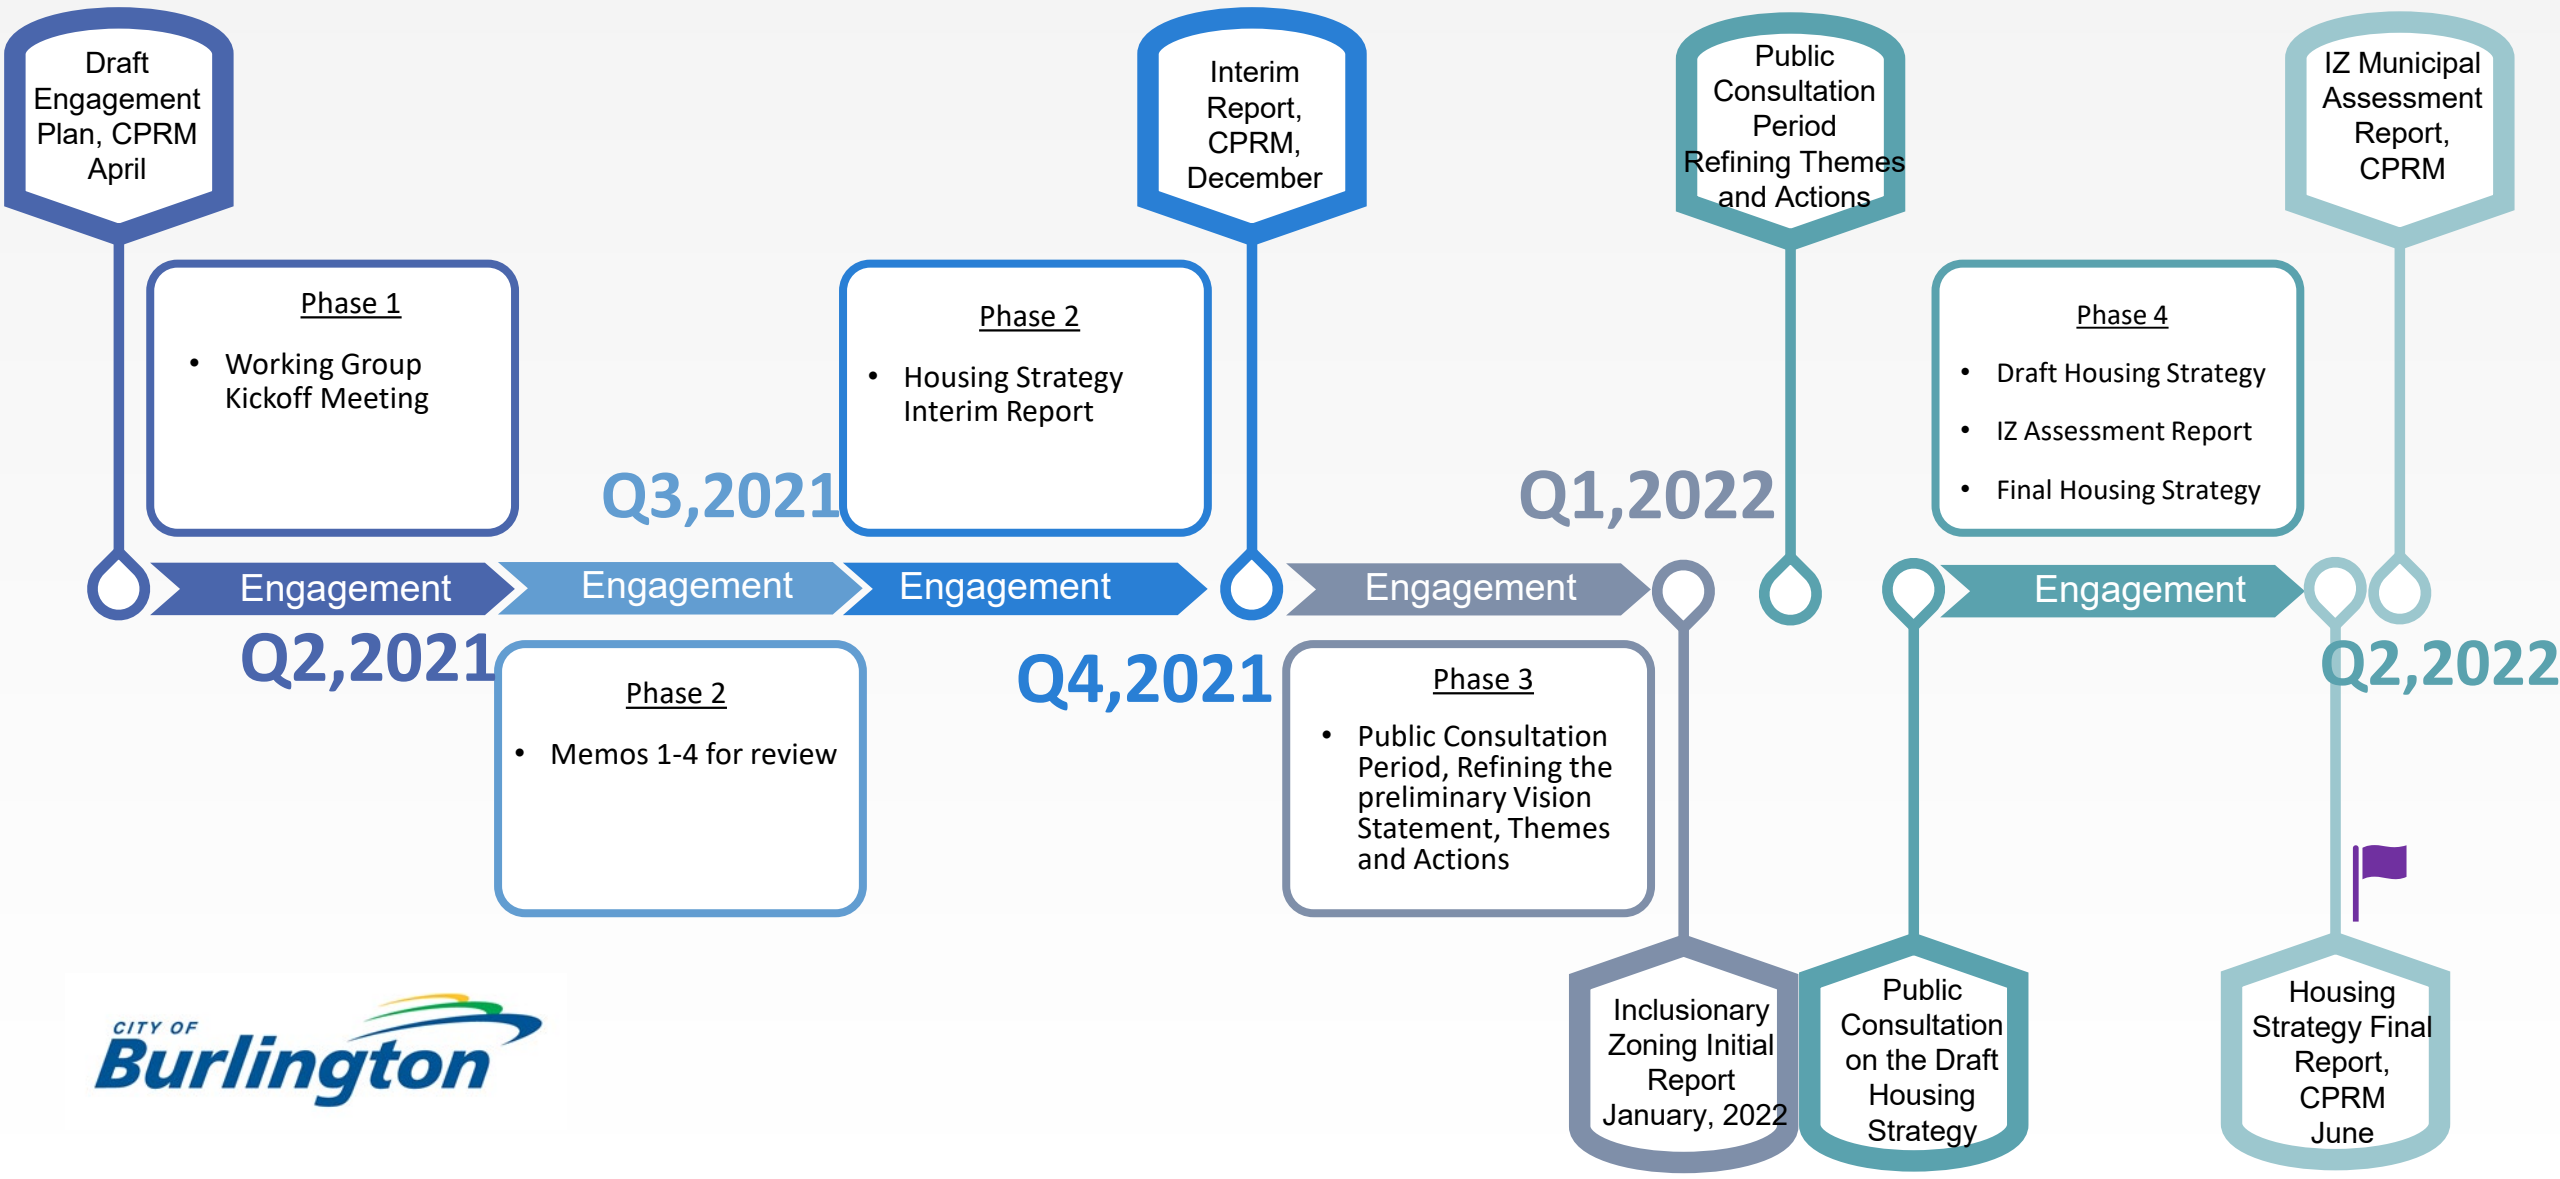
Draft Engagement Plan, CPRM April

Interim Report, CPRM, December

Public Consultation Period Refining Themes and Actions

IZ Municipal Assessment Report, CPRM

Phase 1

• Working Group Kickoff Meeting

Phase 2

• Housing Strategy Interim Report

Phase 4

• Draft Housing Strategy

• IZ Assessment Report

• Final Housing Strategy

Q3,2021

Q1,2022

Engagement

Engagement

Engagement

Engagement

Engagement

Q2,2021

Q4,2021

Q2,2022

Phase 2

• Memos 1-4 for review

Phase 3

• Public Consultation Period, Refining the preliminary Vision Statement, Themes and Actions

CITY OF Burlington

Inclusionary Zoning Initial Report January, 2022

Public Consultation on the Draft Housing Strategy

Housing Strategy Final Report, CPRM June